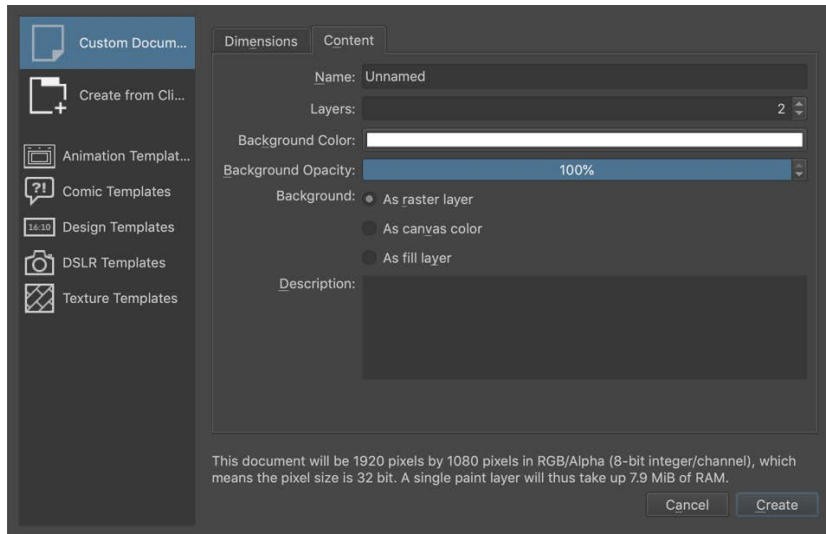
Custom Docum...

Create from Cli...

Animation Templat...

?!

Comic Templates

16:10

Design Templates

DSLR Templates

Texture Templates

Dimensions

Content

Name: Unnamed

Layers: 2

Background Color:

Background Opacity: 100%

Background: As raster layer

As canvas color

As fill layer

Description:

This document will be 1920 pixels by 1080 pixels in RGB/Alpha (8-bit integer/channel), which means the pixel size is 32 bit. A single paint layer will thus take up 7.9 MiB of RAM.

Cancel

Create